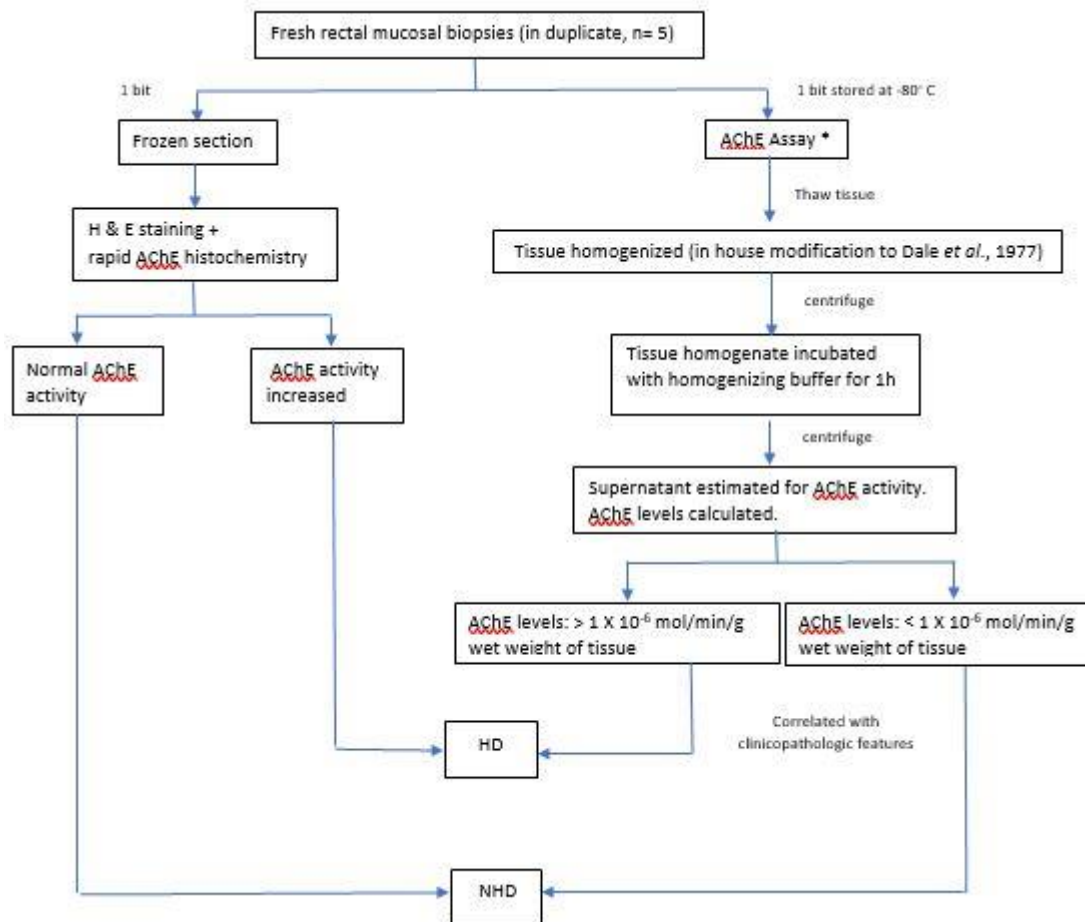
Fresh rectal mucosal biopsies (in duplicate, n= 5)

1 bit

1 bit stored at -80° C

Frozen section

AChE Assay *

Thaw tissue

H & E staining + rapid AChE histochemistry

Tissue homogenized (in house modification to Dale *et al*., 1977)

centrifuge

Normal AChE activity

AChE activity increased

Tissue homogenate incubated with homogenizing buffer for 1h

centrifuge

Supernatant estimated for AChE activity. AChE levels calculated.

AChE levels: > 1 X $10^{-6}$ mol/min/g wet weight of tissue

AChE levels: < 1 X $10^{-6}$ mol/min/g wet weight of tissue

Correlated with clinicopathologic features

HD

NHD